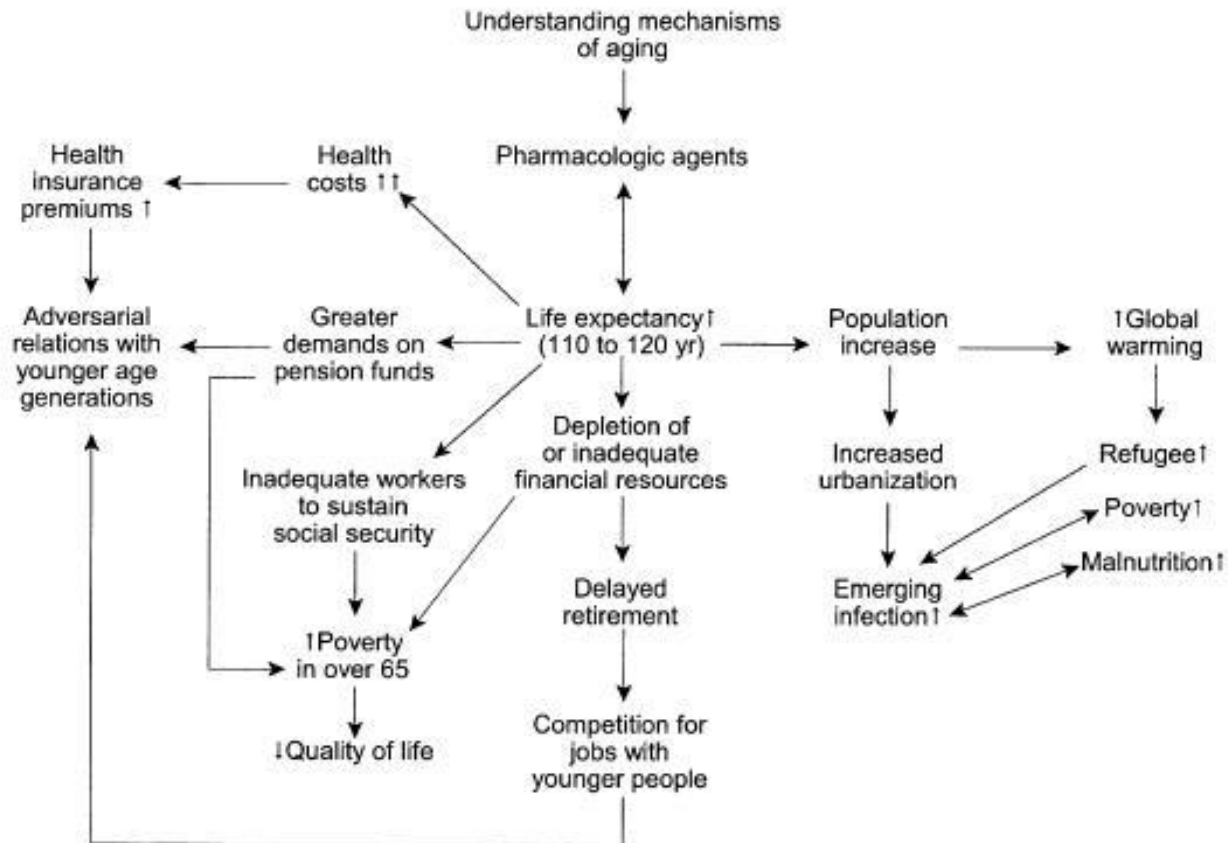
Understanding mechanisms of aging

Pharmacologic agents

Health insurance premiums ↑

Health costs ↑↑

Adversarial relations with younger age generations

Greater demands on pension funds

Life expectancy↑ (110 to 120 yr)

Population increase

↑Global warming

Inadequate workers to sustain social security

Depletion of or inadequate financial resources

Increased urbanization

Refugee↑

Poverty↑

Malnutrition↑

Emerging infection↑

↑Poverty in over 65

Delayed retirement

↓Quality of life

Competition for jobs with younger people